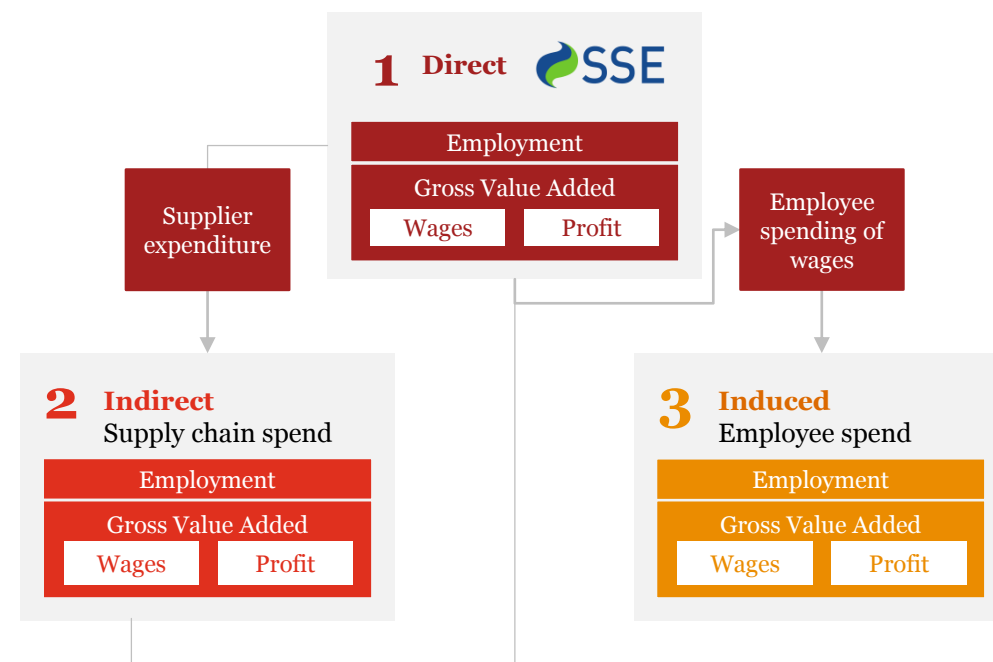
1 Direct SSE

Employment

Gross Value Added

Wages

Profit

Supplier expenditure

Employee spending of wages

2 Indirect
Supply chain spend

Employment

Gross Value Added

Wages

Profit

3 Induced
Employee spend

Employment

Gross Value Added

Wages

Profit